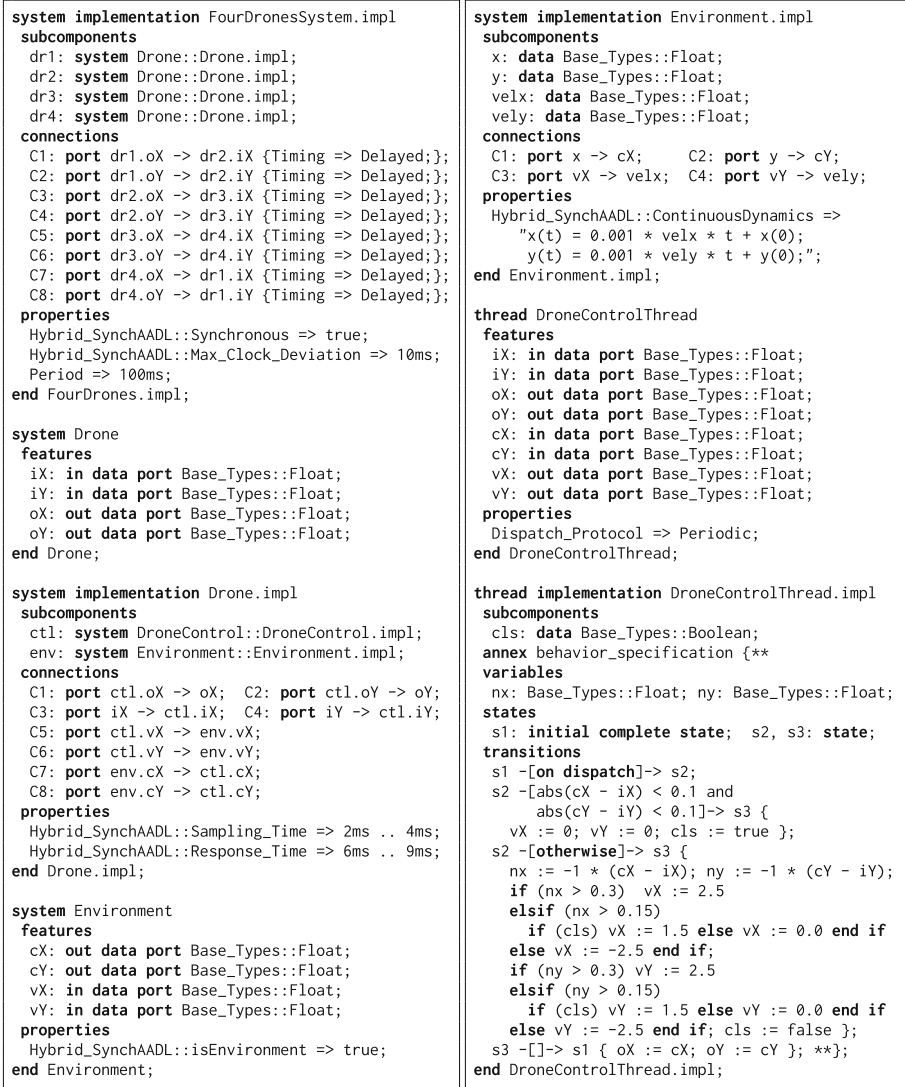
system implementation FourDronesSystem.impl
subcomponents
dr1: system Drone::Drone.impl;
dr2: system Drone::Drone.impl;
dr3: system Drone::Drone.impl;
dr4: system Drone::Drone.impl;
connections
C1: port dr1.oX -> dr2.iX {Timing => Delayed;};
C2: port dr1.oY -> dr2.iY {Timing => Delayed;};
C3: port dr2.oX -> dr3.iX {Timing => Delayed;};
C4: port dr2.oY -> dr3.iY {Timing => Delayed;};
C5: port dr3.oX -> dr4.iX {Timing => Delayed;};
C6: port dr3.oY -> dr4.iY {Timing => Delayed;};
C7: port dr4.oX -> dr1.iX {Timing => Delayed;};
C8: port dr4.oY -> dr1.iY {Timing => Delayed;};
properties
Hybrid_SynchAADL::Synchronous => true;
Hybrid_SynchAADL::Max_Clock_Deviation => 10ms;
Period => 100ms;
end FourDrones.impl;

system Drone
features
iX: in data port Base_Types::Float;
iY: in data port Base_Types::Float;
oX: out data port Base_Types::Float;
oY: out data port Base_Types::Float;
end Drone;

system implementation Drone.impl
subcomponents
ctl: system DroneControl::DroneControl.impl;
env: system Environment::Environment.impl;
connections
C1: port ctl.oX -> oX; C2: port ctl.oY -> oY;
C3: port iX -> ctl.iX; C4: port iY -> ctl.iY;
C5: port ctl.vX -> env.vX;
C6: port ctl.vY -> env.vY;
C7: port env.cX -> ctl.cX;
C8: port env.cY -> ctl.cY;
properties
Hybrid_SynchAADL::Sampling_Time => 2ms .. 4ms;
Hybrid_SynchAADL::Response_Time => 6ms .. 9ms;
end Drone.impl;

system Environment
features
cX: out data port Base_Types::Float;
cY: out data port Base_Types::Float;
vX: in data port Base_Types::Float;
vY: in data port Base_Types::Float;
properties
Hybrid_SynchAADL::isEnvironment => true;
end Environment;

system implementation Environment.impl
subcomponents
x: data Base_Types::Float;
y: data Base_Types::Float;
velx: data Base_Types::Float;
vely: data Base_Types::Float;
connections
C1: port x -> cX; C2: port y -> cY;
C3: port vX -> velx; C4: port vY -> vely;
properties
Hybrid_SynchAADL::ContinuousDynamics =>
"x(t) = 0.001 * velx * t + x(0);
y(t) = 0.001 * vely * t + y(0);";
end Environment.impl;

thread DroneControlThread
features
iX: in data port Base_Types::Float;
iY: in data port Base_Types::Float;
oX: out data port Base_Types::Float;
oY: out data port Base_Types::Float;
cX: in data port Base_Types::Float;
cY: in data port Base_Types::Float;
vX: out data port Base_Types::Float;
vY: out data port Base_Types::Float;
properties
Dispatch_Protocol => Periodic;
end DroneControlThread;

thread implementation DroneControlThread.impl
subcomponents
cls: data Base_Types::Boolean;
annex behavior_specification {**
variables
nx: Base_Types::Float; ny: Base_Types::Float;
states
s1: initial complete state; s2, s3: state;
transitions
s1 -[on dispatch]-> s2;
s2 -[abs(cX - iX) < 0.1 and
abs(cY - iY) < 0.1]-> s3 {
vX := 0; vY := 0; cls := true };
s2 -[otherwise]-> s3 {
nx := -1 * (cX - iX); ny := -1 * (cY - iY);
if (nx > 0.3) vX := 2.5
elsif (nx > 0.15)
if (cls) vX := 1.5 else vX := 0.0 end if
else vX := -2.5 end if;
if (ny > 0.3) vY := 2.5
elsif (ny > 0.15)
if (cls) vY := 1.5 else vY := 0.0 end if
else vY := -2.5 end if; cls := false };
s3 -[]-> s1 { oX := cX; oY := cY }; **};
end DroneControlThread.impl;